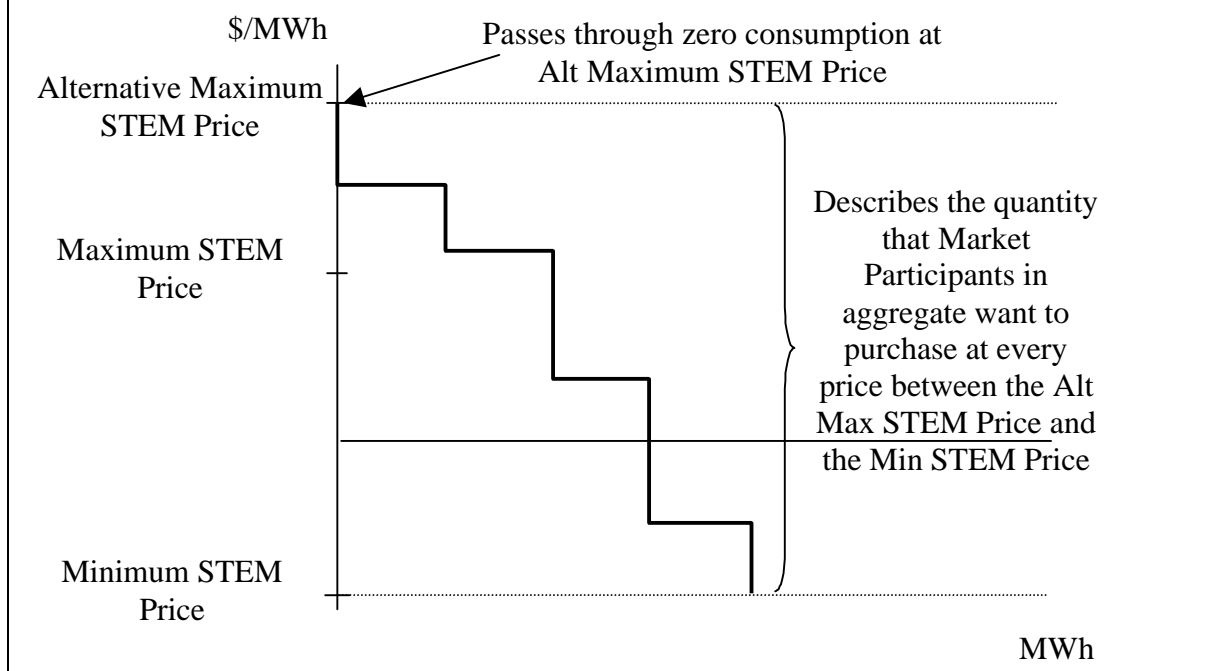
\$/MWh

Passes through zero consumption at Alt Maximum STEM Price

Alternative Maximum STEM Price

Maximum STEM Price

Describes the quantity that Market Participants in aggregate want to purchase at every price between the Alt Max STEM Price and the Min STEM Price

Minimum STEM Price

MWh